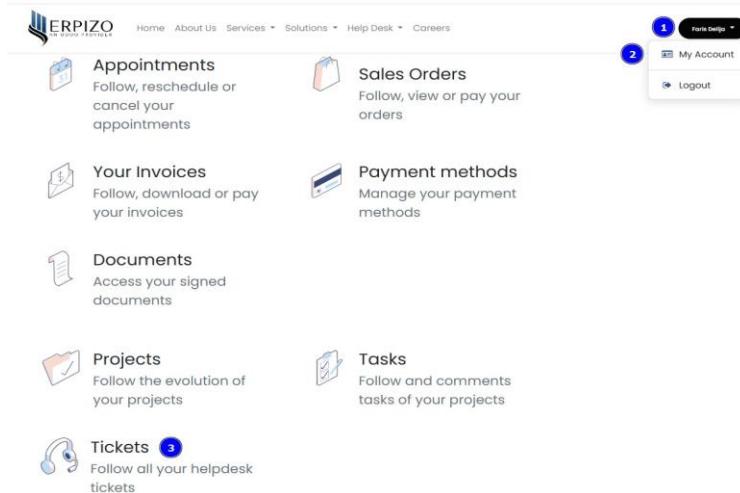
ERPIZO
AN ODOO PROVIDER

Home About Us Services ▾ Solutions ▾ Help Desk ▾ Careers

1 Faris Delija ▾

2 My Account

Logout

Appointments
Follow, reschedule or cancel your appointments

Sales Orders
Follow, view or pay your orders

Your Invoices
Follow, download or pay your invoices

Payment methods
Manage your payment methods

Documents
Access your signed documents

Projects
Follow the evolution of your projects

Tasks
Follow and comments tasks of your projects

Tickets 3
Follow all your helpdesk tickets